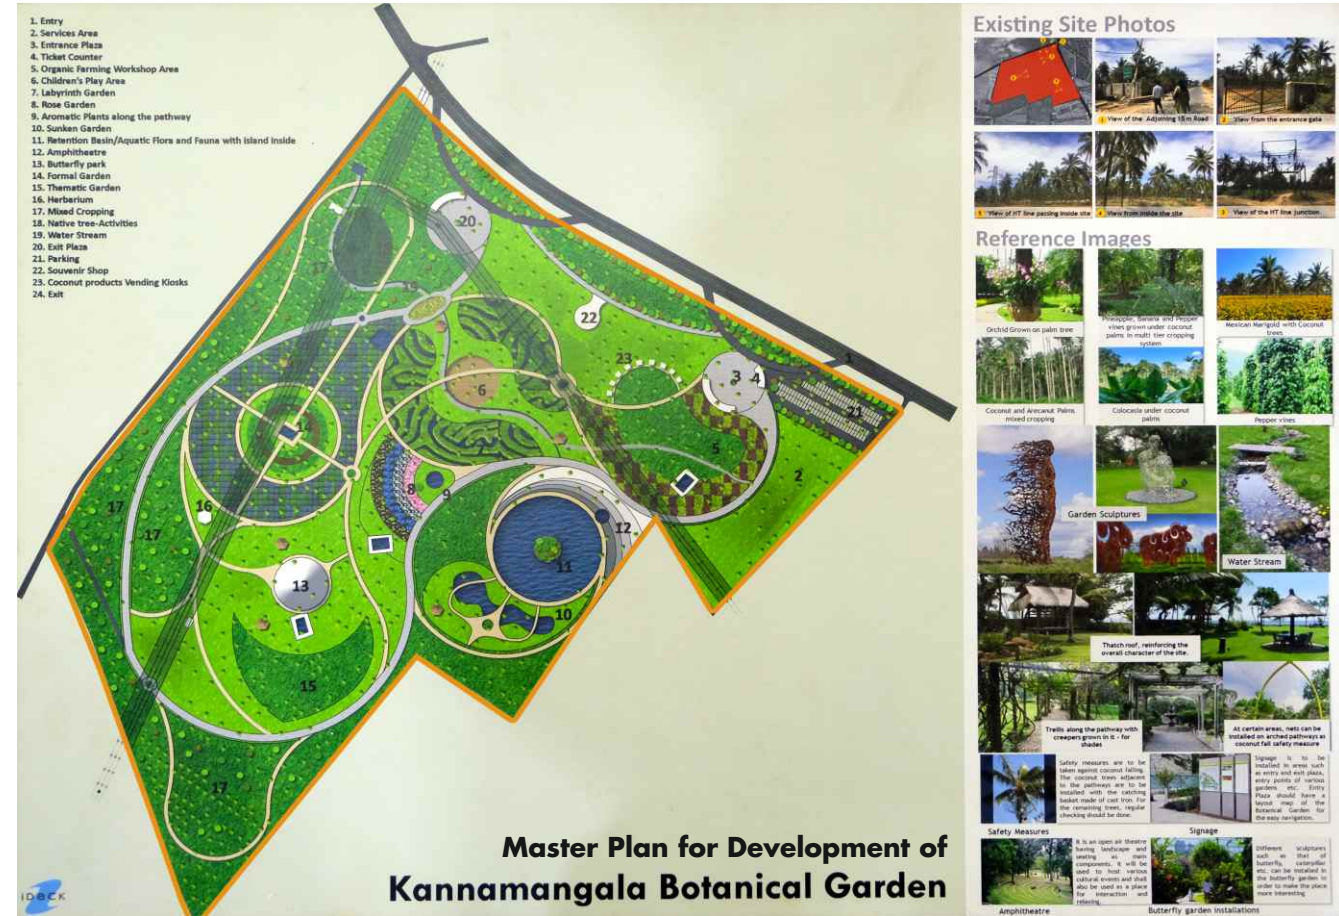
1. Entry
2. Services Area
3. Entrance Plaza
4. Ticket Counter
5. Organic Farming Workshop Area
6. Children's Play Area
7. Labyrinth Garden
8. Rose Garden
9. Aromatic Plants along the pathway
10. Sunken Garden
11. Retention Basin/Aquatic Flora and Fauna with Island Inside
12. Amphitheatre
13. Butterfly park
14. Formal Garden
15. Thematic Garden
16. Herbarium
17. Mixed Cropping
18. Native tree-Activities
19. Water Stream
20. Exit Plaza
21. Parking
22. Souvenir Shop
23. Coconut products Vending Kiosks
24. Exit

20
17
19
22
23
3
4
1
21
6
14
5
2
8
9
16
17
17
12
11
13
10
15
17

Master Plan for Development of
Kannamangala Botanical Garden

IDECK

Existing Site Photos

1 View of the Adjoining 15 m Road
2 View from the entrance gate
3 View of HT line passing inside site
4 View from inside the site
5 View of the HT line junction

Reference Images

Orchid Grown on palm tree
Pineapple, Banana and Pepper vines grown under coconut palms in multi tier cropping system
Mexican Marigold with Coconut trees
Coconut and Arecanut Palms mixed cropping
Colocasia under coconut palms
Pepper vines
Garden Sculptures
Water Stream
Thatch roof, reinforcing the overall character of the site.
Trellis along the pathway with creepers grown in it - for shades
At certain areas, nets can be installed on arched pathways as coconut fall safety measure

Safety measures are to be taken against coconut falling. The coconut trees adjacent to the pathways are to be installed with the catching basket made of cast iron. For the remaining trees, regular checking should be done.
Safety Measures

Signage is to be installed in areas such as entry and exit plaza, entry points of various gardens etc. Entry Plaza should have a layout map of the Botanical Garden for the easy navigation.
Signage

It is an open air theatre having landscape and seating as main components. It will be used to host various cultural events and shall also be used as a place for interaction and relaxing.
Amphitheatre

Different sculptures such as that of butterfly, caterpillar etc. can be installed in the butterfly garden in order to make the place more interesting.
Butterfly garden installations